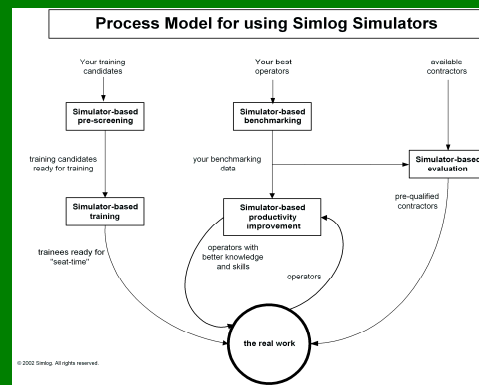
Process Model for using Simlog Simulators

Your training candidates

Your best operators

available contractors

Simulator-based pre-screening

Simulator-based benchmarking

training candidates ready for training

your benchmarking data

Simulator-based evaluation

Simulator-based training

Simulator-based productivity improvement

pre-qualified contractors

trainees ready for "seat-time"

operators with better knowledge and skills

operators

the real work

© 2002 Simlog. All rights reserved.